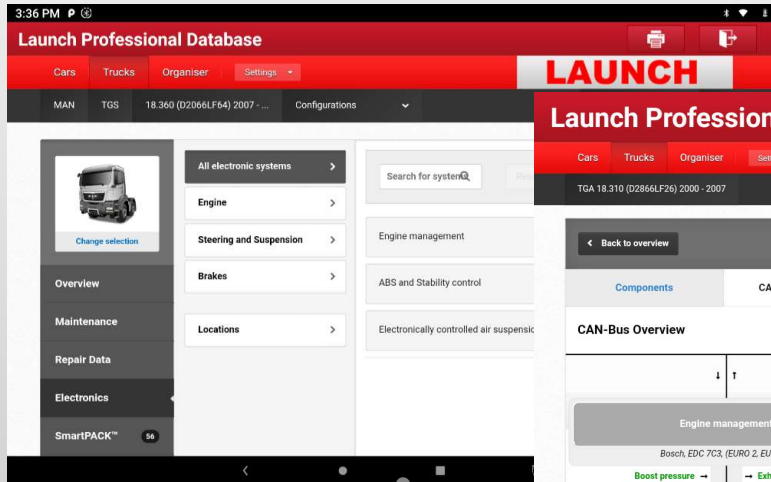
3:36 PM

Launch Professional Database

Cars Trucks Organiser Settings

MAN TGS 18.360 (D2066LF64) 2007 - ... Configurations

Change selection

Overview

Maintenance

Repair Data

Electronics

SmartPACK™ 56

All electronic systems

Engine

Steering and Suspension

Brakes

Locations

Search for system

Engine management

ABS and Stability control

Electronically controlled air suspensio

LAUNCH

Launch Profession

Cars Trucks Organiser Sett

TGA 18.310 (D2866LF26) 2000 - 2007

Back to overview

Components

CA

CAN-Bus Overview

Engine management

Bosch, EDC 7C3, (EURO 2, EU

Boost pressure

Exh